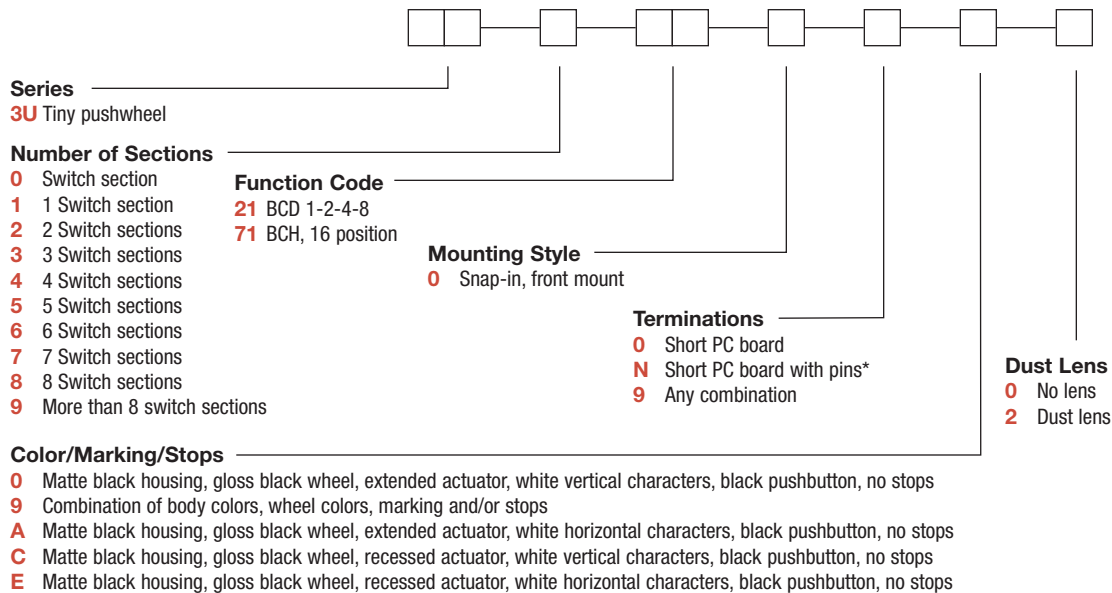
Series
3U Tiny pushwheel

Number of Sections
0 Switch section
1 1 Switch section
2 2 Switch sections
3 3 Switch sections
4 4 Switch sections
5 5 Switch sections
6 6 Switch sections
7 7 Switch sections
8 8 Switch sections
9 More than 8 switch sections

Function Code
21 BCD 1-2-4-8
71 BCH, 16 position

Mounting Style
0 Snap-in, front mount

Terminations
0 Short PC board
N Short PC board with pins*
9 Any combination

Dust Lens
0 No lens
2 Dust lens

Color/Marking/Stops
0 Matte black housing, gloss black wheel, extended actuator, white vertical characters, black pushbutton, no stops
9 Combination of body colors, wheel colors, marking and/or stops
A Matte black housing, gloss black wheel, extended actuator, white horizontal characters, black pushbutton, no stops
C Matte black housing, gloss black wheel, recessed actuator, white vertical characters, black pushbutton, no stops
E Matte black housing, gloss black wheel, recessed actuator, white horizontal characters, black pushbutton, no stops